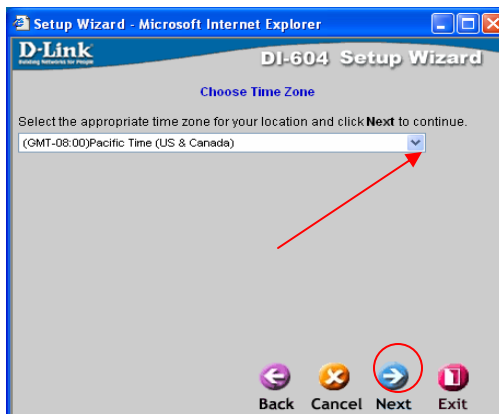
Setup Wizard - Microsoft Internet Explorer

D-Link
Building Networks for People

DI-604 Setup Wizard

Choose Time Zone

Select the appropriate time zone for your location and click **Next** to continue.

(GMT-08:00)Pacific Time (US & Canada)

Back Cancel Next Exit